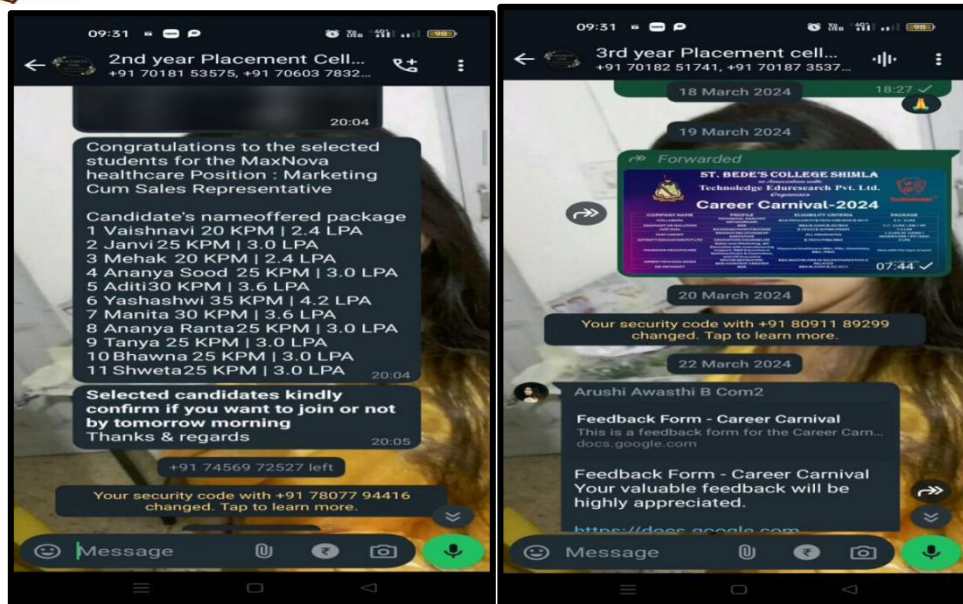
09:31

2nd year Placement Cell...
+91 70181 53575, +91 70603 7832...

20:04

Congratulations to the selected students for the MaxNova healthcare Position : Marketing Cum Sales Representative

Candidate's nameoffered package
1 Vaishnavi 20 KPM | 2.4 LPA
2 Janvi 25 KPM | 3.0 LPA
3 Mehak 20 KPM | 2.4 LPA
4 Ananya Sood 25 KPM | 3.0 LPA
5 Aditi30 KPM | 3.6 LPA
6 Yashashwi 35 KPM | 4.2 LPA
7 Manita 30 KPM | 3.6 LPA
8 Ananya Ranta25 KPM | 3.0 LPA
9 Tanya 25 KPM | 3.0 LPA
10 Bhawna 25 KPM | 3.0 LPA
11 Shweta25 KPM | 3.0 LPA 20:04

Selected candidates kindly confirm if you want to join or not by tomorrow morning
Thanks & regards 20:05

+91 74569 72527 left

Your security code with +91 78077 94416 changed. Tap to learn more.

Message

09:31

3rd year Placement cell...
+91 70182 51741, +91 70187 3537...

18 March 2024
18:27

19 March 2024

Forwarded
ST. BEDE'S COLLEGE SHIMLA
Technoledge Edureseach Pvt. Ltd.
Career Carnival-2024
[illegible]
07:44

20 March 2024

Your security code with +91 80911 89299 changed. Tap to learn more.

22 March 2024

Arushi Awasthi B Com2

Feedback Form - Career Carnival
This is a feedback form for the Career Carn...
docs.google.com

Feedback Form - Career Carnival
Your valuable feedback will be highly appreciated.

https://docs.google.com

Message